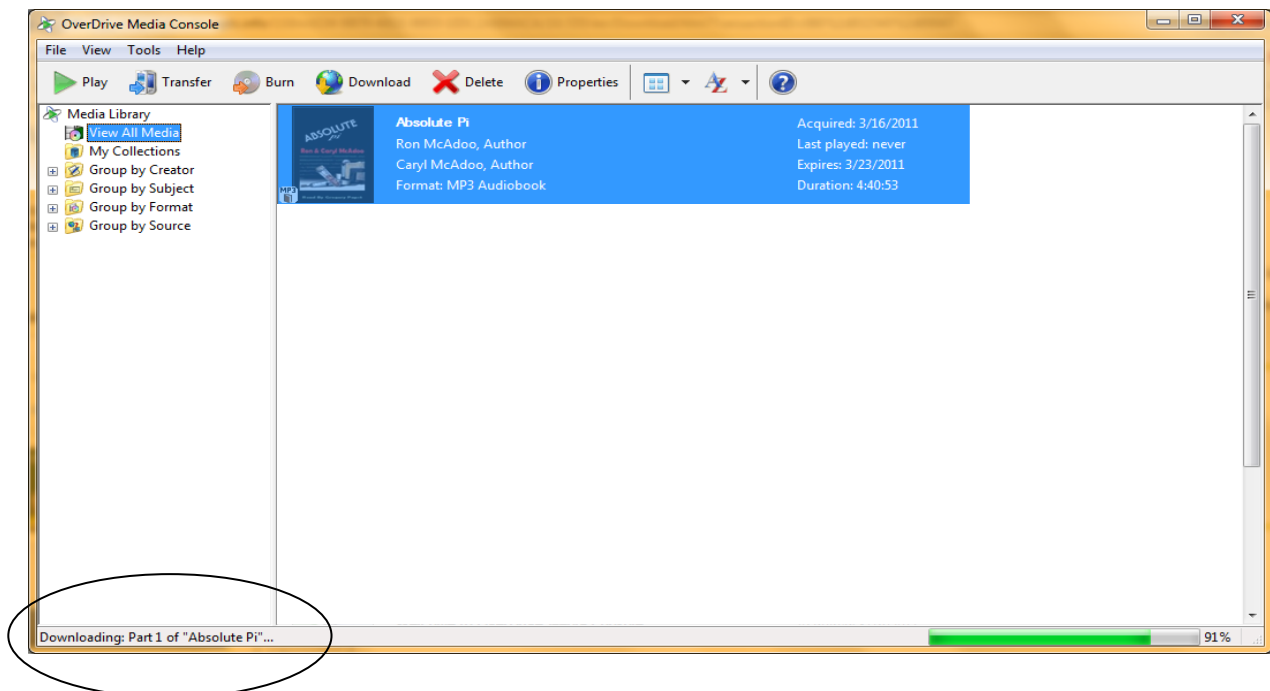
OverDrive Media Console

File View Tools Help

Play Transfer Burn Download Delete Properties

Media Library
View All Media
My Collections
Group by Creator
Group by Subject
Group by Format
Group by Source

ABSOLUTE
Ron & Caryl McAdoo
MP3

Absolute Pi
Ron McAdoo, Author
Caryl McAdoo, Author
Format: MP3 Audiobook

Acquired: 3/16/2011
Last played: never
Expires: 3/23/2011
Duration: 4:40:53

Downloading: Part 1 of "Absolute Pi"...

91%